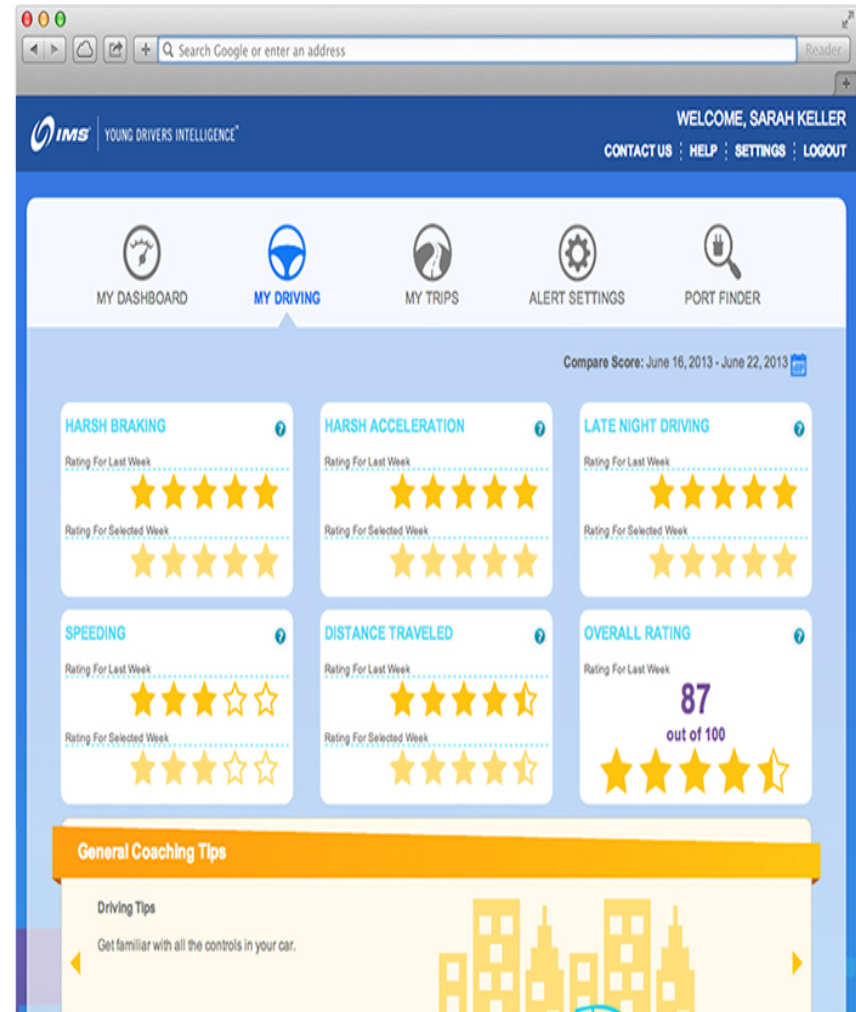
Search Google or enter an address

Reader

IMS | YOUNG DRIVERS INTELLIGENCE®

WELCOME, SARAH KELLER

CONTACT US | HELP | SETTINGS | LOGOUT

MY DASHBOARD

MY DRIVING

MY TRIPS

ALERT SETTINGS

PORT FINDER

Compare Score: June 16, 2013 - June 22, 2013

HARSH BRAKING

Rating For Last Week

Rating For Selected Week

HARSH ACCELERATION

Rating For Last Week

Rating For Selected Week

LATE NIGHT DRIVING

Rating For Last Week

Rating For Selected Week

SPEEDING

Rating For Last Week

Rating For Selected Week

DISTANCE TRAVELED

Rating For Last Week

Rating For Selected Week

OVERALL RATING

Rating For Last Week

87

out of 100

General Coaching Tips

Driving Tips

Get familiar with all the controls in your car.